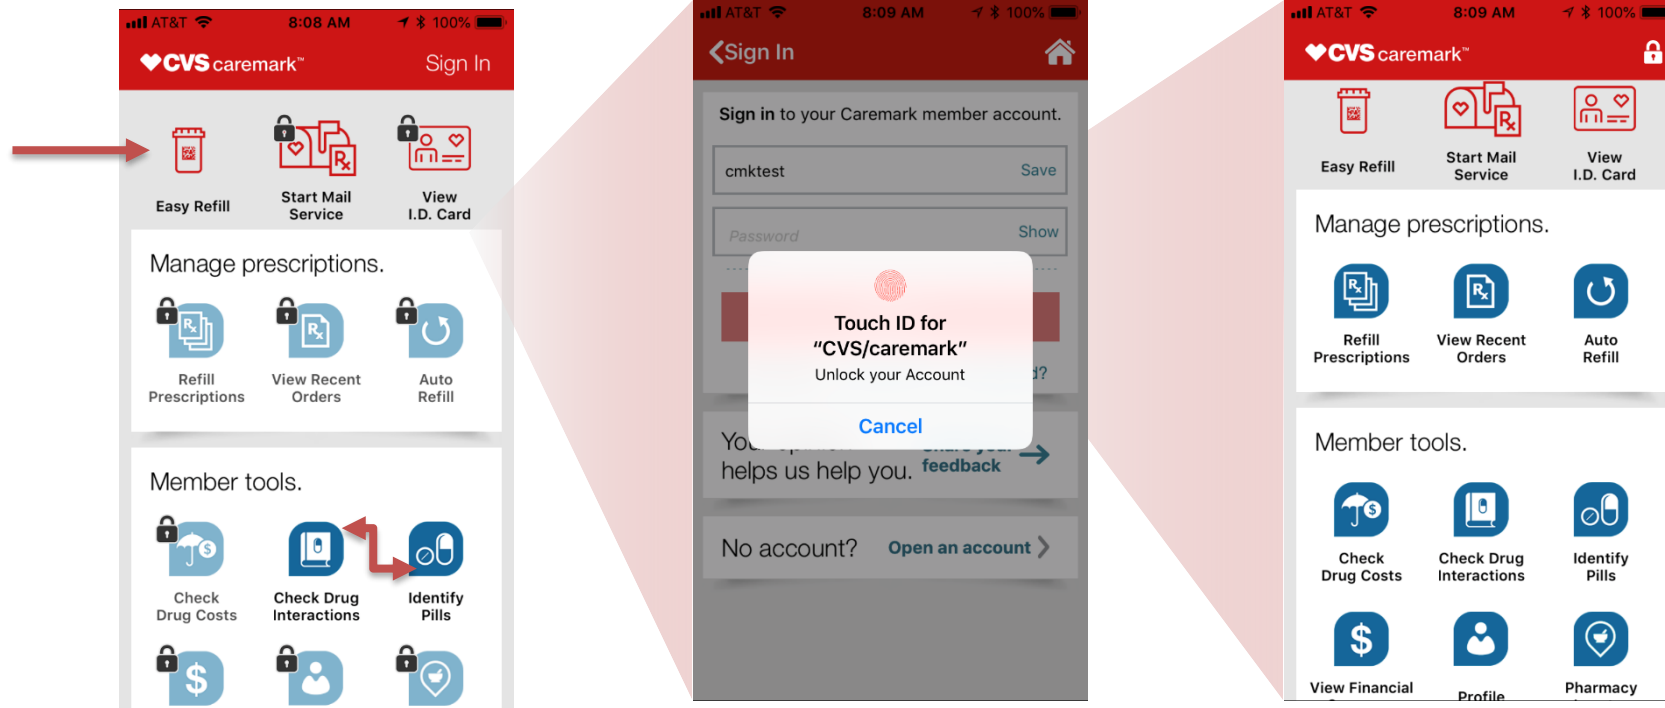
AT&T 8:08 AM 100%

CVS caremark™ Sign In

Easy Refill

Start Mail Service

View I.D. Card

Manage prescriptions.

Refill Prescriptions

View Recent Orders

Auto Refill

Member tools.

Check Drug Costs

Check Drug Interactions

Identify Pills

AT&T 8:09 AM 100%

Sign In

Sign in to your Caremark member account.

cmktest Save

Password Show

Touch ID for "CVS/caremark"

Unlock your Account

Cancel

d?

Yo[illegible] helps us help you. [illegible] feedback

No account? Open an account

AT&T 8:09 AM 100%

CVS caremark™

Easy Refill

Start Mail Service

View I.D. Card

Manage prescriptions.

Refill Prescriptions

View Recent Orders

Auto Refill

Member tools.

Check Drug Costs

Check Drug Interactions

Identify Pills

View Financial

Profile

Pharmacy